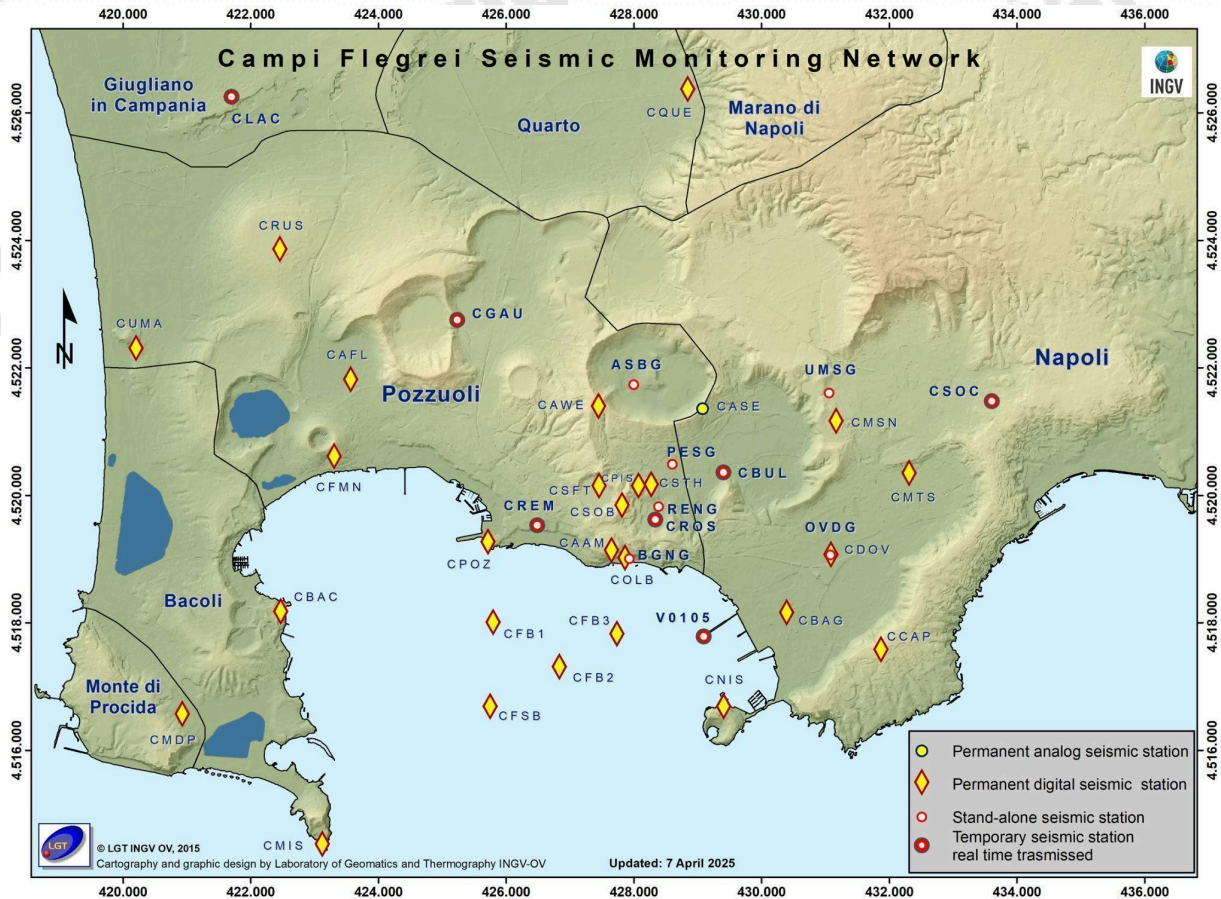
420.000 422.000 424.000 426.000 428.000 430.000 432.000 434.000 436.000

Campi Flegrei Seismic Monitoring Network

INGV

4.526.000 4.524.000 4.522.000 4.520.000 4.518.000 4.516.000

Giugliano in Campania
CLAC
Quarto
CQUE
Marano di Napoli
CRUS
N
CUMA
CGAU
CAFL
Pozzuoli
ASBG
UMSG
Napoli
CSOC
CAWE
CASE
CMSN
CFMN
PESG
CBUL
CPIS
CSFT
CSTH
CMTS
CSOB
CREM
RENG
CROS
OVDG
CAAM
CDOV
CPOZ
BGNG
COLB
Bacoli
CBAC
CFB3
V0105
CBAG
CFB1
CCAP
CFB2
Monte di Procida
CNIS
CFSB
CMDP
CMIS

Permanent analog seismic station
Permanent digital seismic station
Stand-alone seismic station
Temporary seismic station real time trasmissed

LGT
© LGT INGV OV, 2015
Cartography and graphic design by Laboratory of Geomatics and Thermography INGV-OV
Updated: 7 April 2025